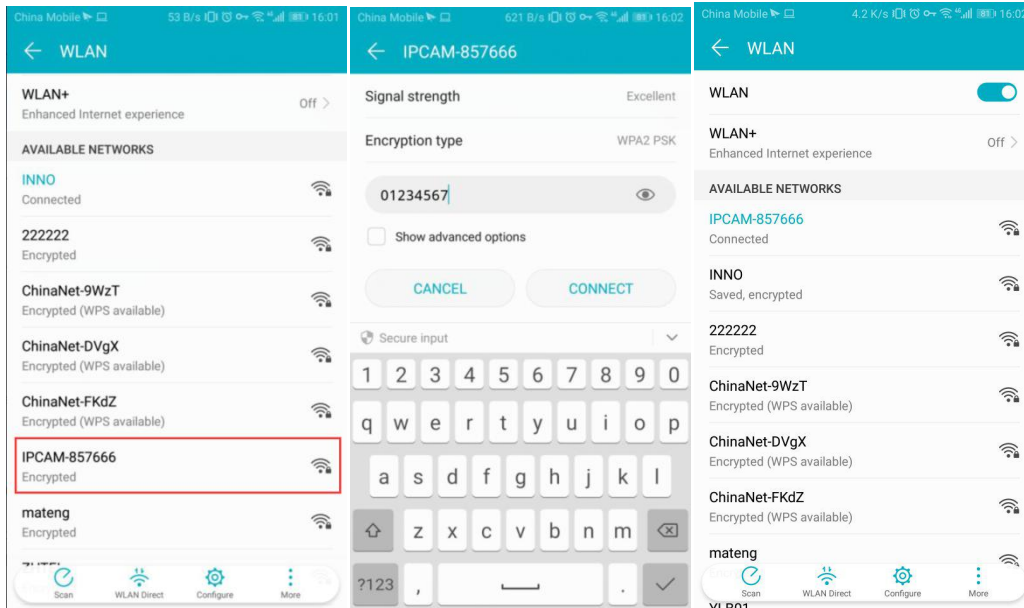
China Mobile 53 B/s 16:01

WLAN

WLAN+
Enhanced Internet experience
Off

AVAILABLE NETWORKS

INNO
Connected

222222
Encrypted

ChinaNet-9WzT
Encrypted (WPS available)

ChinaNet-DVgX
Encrypted (WPS available)

ChinaNet-FKdZ
Encrypted (WPS available)

IPCAM-857666
Encrypted

mateng
Encrypted

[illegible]

Scan
WLAN Direct
Configure
More

China Mobile 621 B/s 16:02

IPCAM-857666

Signal strength
Excellent

Encryption type
WPA2 PSK

01234567

Show advanced options

CANCEL
CONNECT

Secure input

1 2 3 4 5 6 7 8 9 0
q w e r t y u i o p
a s d f g h j k l
z x c v b n m
?123 , .

China Mobile 4.2 K/s 16:02

WLAN

WLAN

WLAN+
Enhanced Internet experience
Off

AVAILABLE NETWORKS

IPCAM-857666
Connected

INNO
Saved, encrypted

222222
Encrypted

ChinaNet-9WzT
Encrypted (WPS available)

ChinaNet-DVgX
Encrypted (WPS available)

ChinaNet-FKdZ
Encrypted (WPS available)

mateng

Scan
WLAN Direct
Configure
More